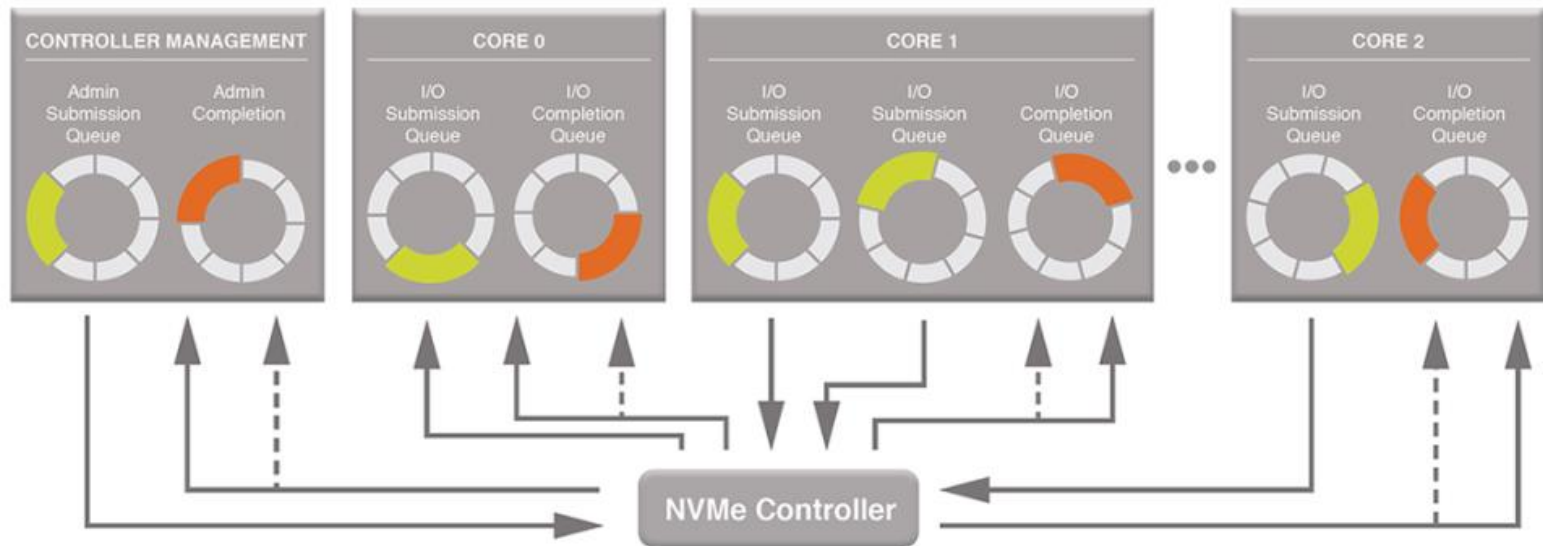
CONTROLLER MANAGEMENT

Admin Submission Queue

Admin Completion

CORE 0

I/O Submission Queue

I/O Completion Queue

CORE 1

I/O Submission Queue

I/O Submission Queue

I/O Completion Queue

•••

CORE 2

I/O Submission Queue

I/O Completion Queue

NVMe Controller